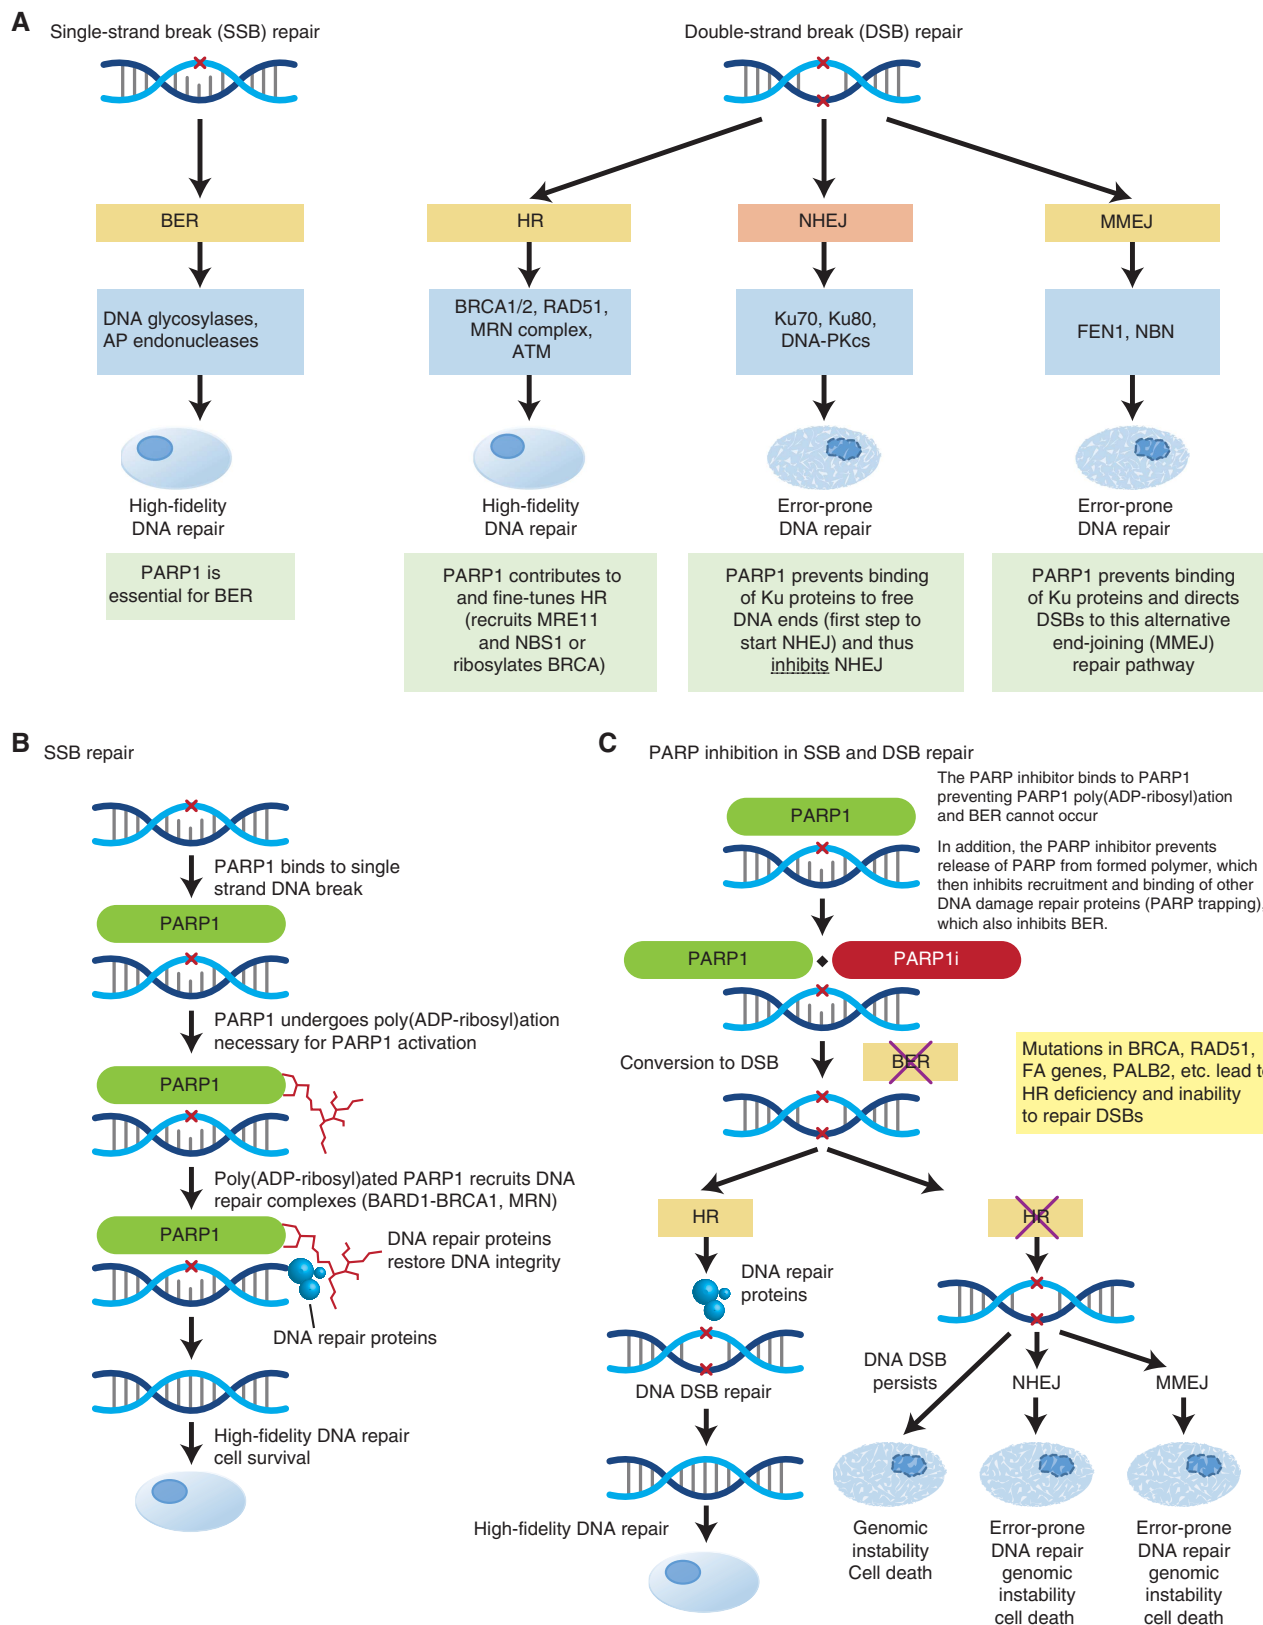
A Single-strand break (SSB) repair

Double-strand break (DSB) repair

BER

HR

NHEJ

MMEJ

DNA glycosylases, AP endonucleases

BRCA1/2, RAD51, MRN complex, ATM

Ku70, Ku80, DNA-PKcs

FEN1, NBN

High-fidelity DNA repair

High-fidelity DNA repair

Error-prone DNA repair

Error-prone DNA repair

PARP1 is essential for BER

PARP1 contributes to and fine-tunes HR (recruits MRE11 and NBS1 or ribosylates BRCA)

PARP1 prevents binding of Ku proteins to free DNA ends (first step to start NHEJ) and thus inhibits NHEJ

PARP1 prevents binding of Ku proteins and directs DSBs to this alternative end-joining (MMEJ) repair pathway

B SSB repair

PARP1 binds to single strand DNA break

PARP1

PARP1 undergoes poly(ADP-ribosyl)ation necessary for PARP1 activation

PARP1

Poly(ADP-ribosyl)ated PARP1 recruits DNA repair complexes (BARD1-BRCA1, MRN)

PARP1

DNA repair proteins restore DNA integrity

DNA repair proteins

High-fidelity DNA repair cell survival

C PARP inhibition in SSB and DSB repair

The PARP inhibitor binds to PARP1 preventing PARP1 poly(ADP-ribosyl)ation and BER cannot occur

In addition, the PARP inhibitor prevents release of PARP from formed polymer, which then inhibits recruitment and binding of other DNA damage repair proteins (PARP trapping), which also inhibits BER.

PARP1

PARP1

PARP1i

Conversion to DSB

BER

Mutations in BRCA, RAD51, FA genes, PALB2, etc. lead t HR deficiency and inability to repair DSBs

HR

HR

DNA repair proteins

DNA DSB repair

DNA DSB persists

NHEJ

MMEJ

High-fidelity DNA repair

Genomic instability Cell death

Error-prone DNA repair genomic instability cell death

Error-prone DNA repair genomic instability cell death